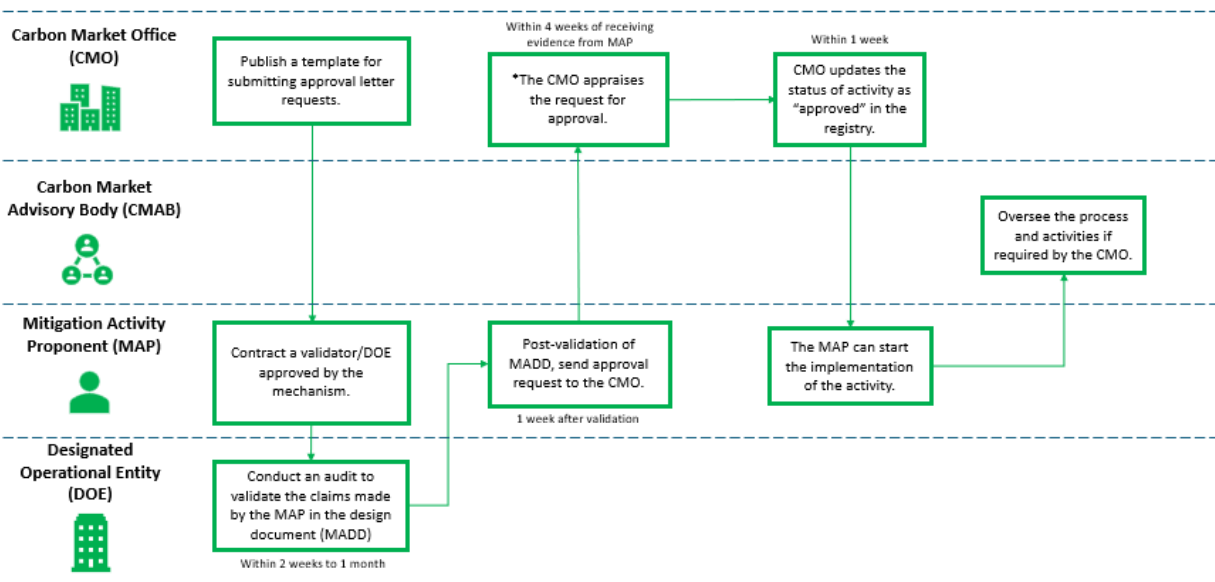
Carbon Market Office (CMO)

Publish a template for submitting approval letter requests.

Within 4 weeks of receiving evidence from MAP

*The CMO appraises the request for approval.

Within 1 week

CMO updates the status of activity as "approved" in the registry.

Carbon Market Advisory Body (CMAB)

Oversee the process and activities if required by the CMO.

Mitigation Activity Proponent (MAP)

Contract a validator/DOE approved by the mechanism.

Post-validation of MADD, send approval request to the CMO.

1 week after validation

The MAP can start the implementation of the activity.

Designated Operational Entity (DOE)

Conduct an audit to validate the claims made by the MAP in the design document (MADD)

Within 2 weeks to 1 month